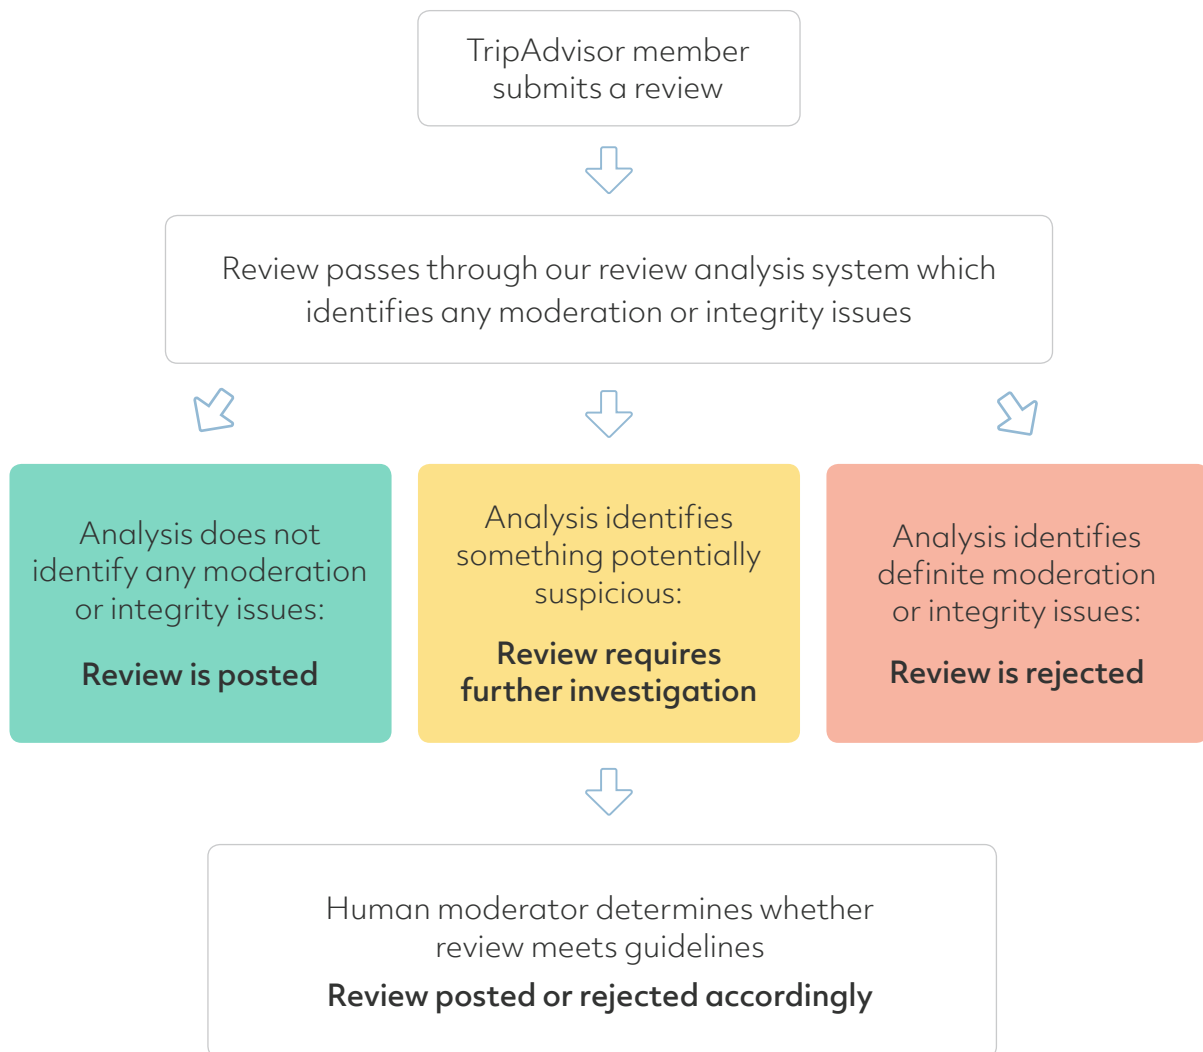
TripAdvisor member submits a review

Review passes through our review analysis system which identifies any moderation or integrity issues

Analysis does not identify any moderation or integrity issues:

Review is posted

Analysis identifies something potentially suspicious:

Review requires further investigation

Analysis identifies definite moderation or integrity issues:

Review is rejected

Human moderator determines whether review meets guidelines

Review posted or rejected accordingly